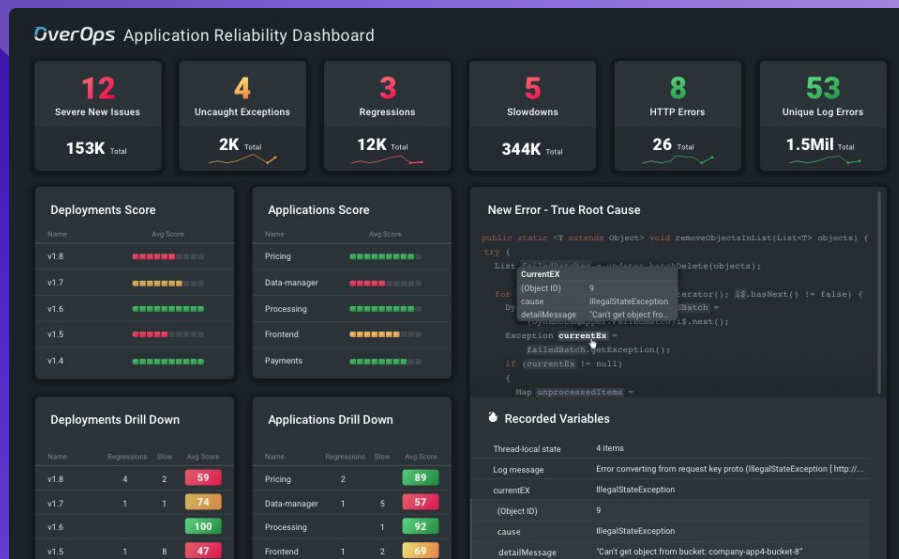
OverOps Application Reliability Dashboard

12
Severe New Issues
153K Total

4
Uncaught Exceptions
2K Total

3
Regressions
12K Total

5
Slowdowns
344K Total

8
HTTP Errors
26 Total

53
Unique Log Errors
1.5Mil Total

Deployments Score

| Name | Avg Score |
|---|---|
| v1.8 | |
| v1.7 | |
| v1.6 | |
| v1.5 | |
| v1.4 | |

Applications Score

| Name | Avg Score |
|---|---|
| Pricing | |
| Data-manager | |
| Processing | |
| Frontend | |
| Payments | |

New Error - True Root Cause

public static <T extends Object> void removeObjectsInList(List<T> objects) {
try {
List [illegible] = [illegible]BatchDelete(objects);
for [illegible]erator(); i$.hasNext() != false) {
Dy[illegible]Batch =
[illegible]$.next();
Exception currentEx =
failedBatch.getException();
if (currentEx != null)
{
Map unprocessedItems =

CurrentEX
(Object ID) 9
cause IllegalStateException
detailMessage "Can't get object fro...

Recorded Variables

| | |
|---|---|
| Thread-local state | 4 items |
| Log message | Error converting from request key proto (IllegalStateException [ http://... |
| currentEX | IllegalStateException |
| (Object ID) | 9 |
| cause | IllegalStateException |
| detailMessage | "Can't get object from bucket: company-app4-bucket-8" |

Deployments Drill Down

| Name | Regressions | Slow | Avg Score |
|---|---|---|---|
| v1.8 | 4 | 2 | 59 |
| v1.7 | 1 | 1 | 74 |
| v1.6 | | | 100 |
| v1.5 | 1 | 8 | 47 |

Applications Drill Down

| Name | Regressions | Slow | Avg Score |
|---|---|---|---|
| Pricing | 2 | | 89 |
| Data-manager | 1 | 5 | 57 |
| Processing | | 1 | 92 |
| Frontend | 1 | 2 | 69 |